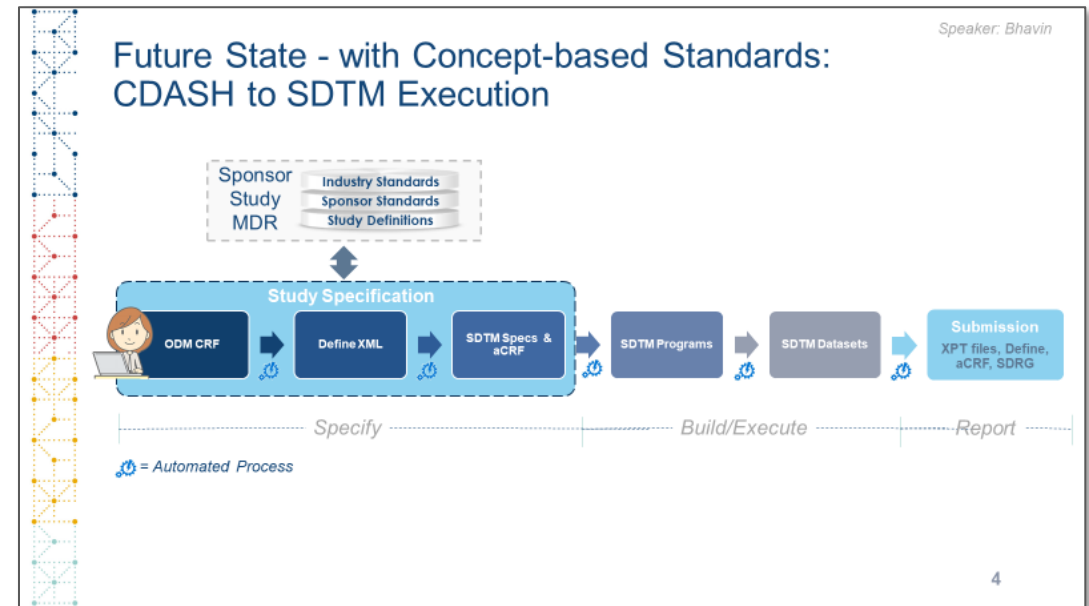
Speaker: Bhavin

Future State - with Concept-based Standards: CDASH to SDTM Execution

Sponsor Study MDR

Industry Standards

Sponsor Standards

Study Definitions

Study Specification

ODM CRF

Define XML

SDTM Specs & aCRF

SDTM Programs

SDTM Datasets

Submission

XPT files, Define, aCRF, SDRG

Specify

Build/Execute

Report

= Automated Process

4